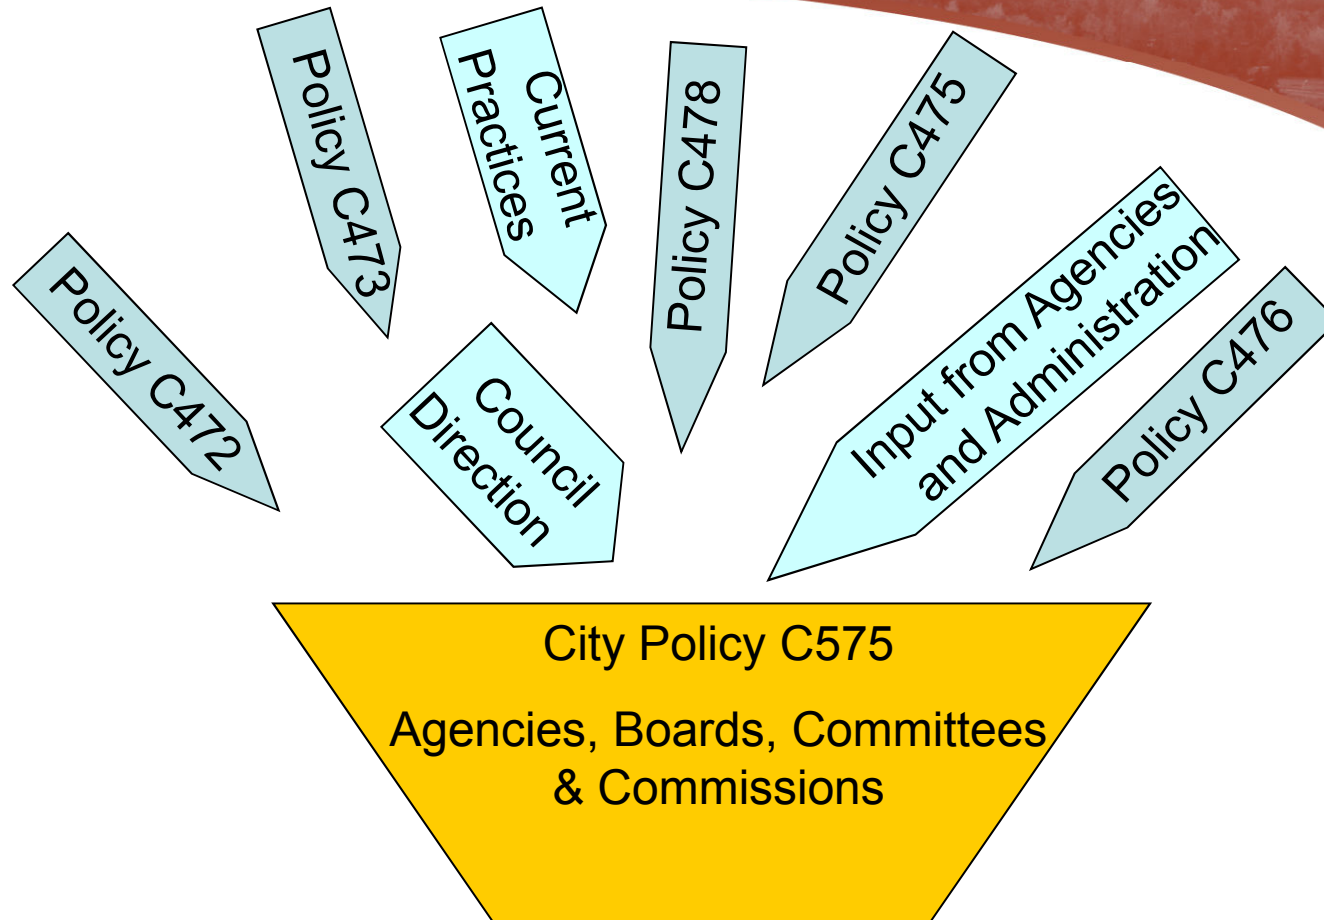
Policy C472

Policy C473

Current Practices

Council Direction

Policy C478

Policy C475

Input from Agencies and Administration

Policy C476

City Policy C575

Agencies, Boards, Committees & Commissions